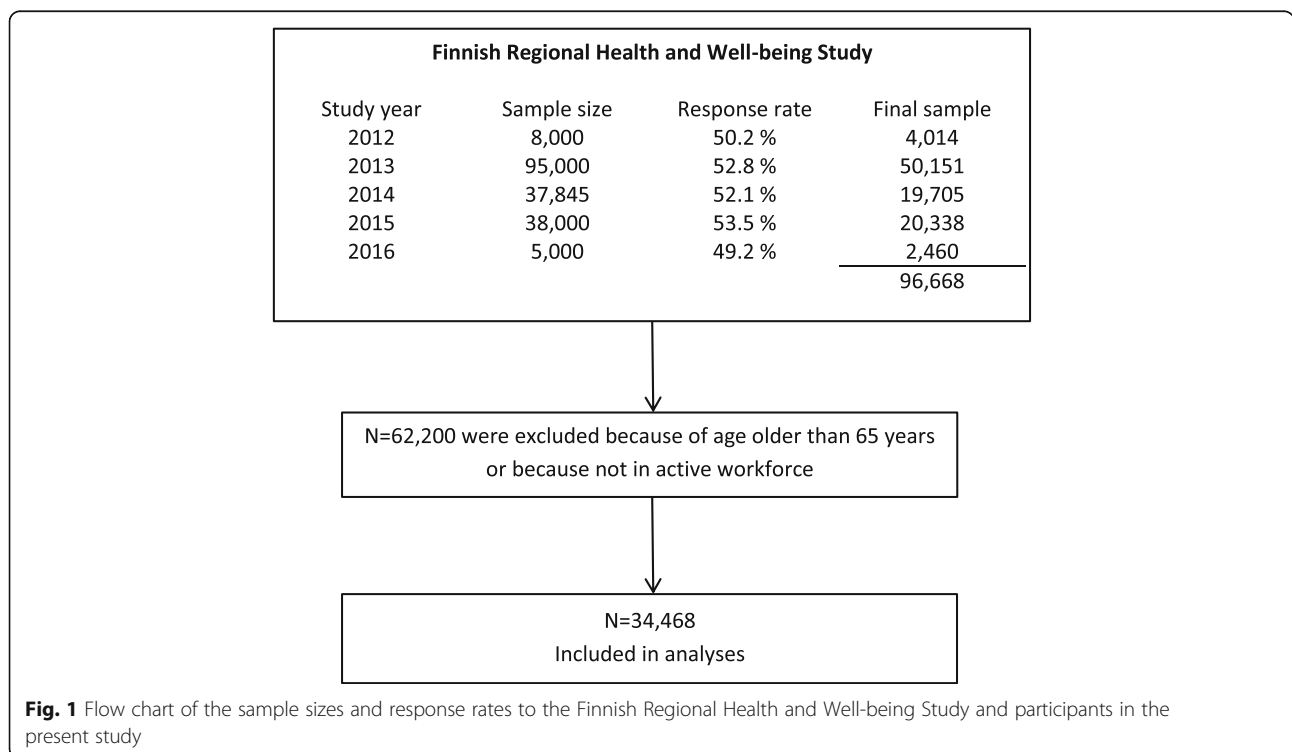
Finnish Regional Health and Well-being Study

| Study year | Sample size | Response rate | Final sample |
|---|---|---|---|
| 2012 | 8,000 | 50.2 % | 4,014 |
| 2013 | 95,000 | 52.8 % | 50,151 |
| 2014 | 37,845 | 52.1 % | 19,705 |
| 2015 | 38,000 | 53.5 % | 20,338 |
| 2016 | 5,000 | 49.2 % | 2,460 |
| | | | 96,668 |

N=62,200 were excluded because of age older than 65 years or because not in active workforce

N=34,468
Included in analyses

Fig. 1 Flow chart of the sample sizes and response rates to the Finnish Regional Health and Well-being Study and participants in the present study